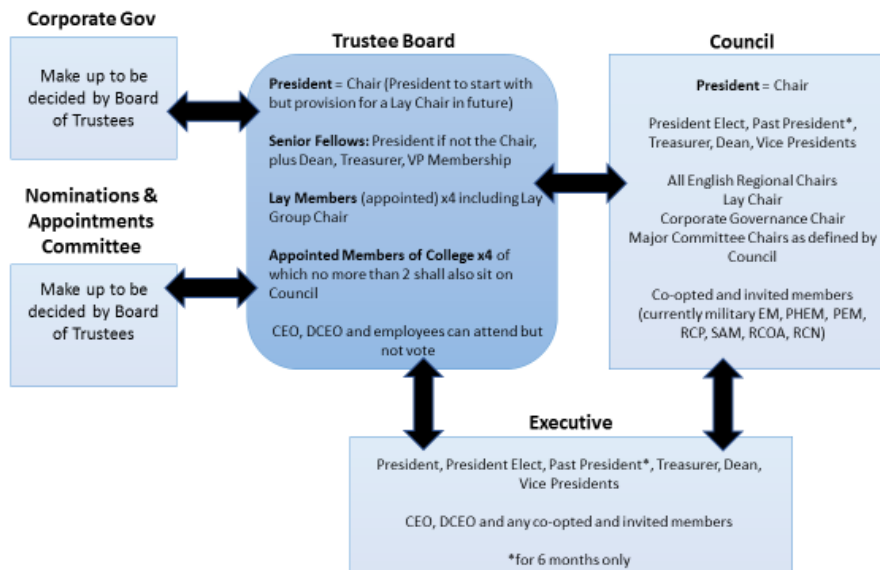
Corporate Gov

Make up to be decided by Board of Trustees

Nominations & Appointments Committee

Make up to be decided by Board of Trustees

Trustee Board

President = Chair (President to start with but provision for a Lay Chair in future)

Senior Fellows: President if not the Chair, plus Dean, Treasurer, VP Membership

Lay Members (appointed) x4 including Lay Group Chair

Appointed Members of College x4 of which no more than 2 shall also sit on Council

CEO, DCEO and employees can attend but not vote

Council

President = Chair

President Elect, Past President*, Treasurer, Dean, Vice Presidents

All English Regional Chairs
Lay Chair
Corporate Governance Chair
Major Committee Chairs as defined by Council

Co-opted and invited members (currently military EM, PHEM, PEM, RCP, SAM, RCOA, RCN)

Executive

President, President Elect, Past President*, Treasurer, Dean, Vice Presidents

CEO, DCEO and any co-opted and invited members

*for 6 months only